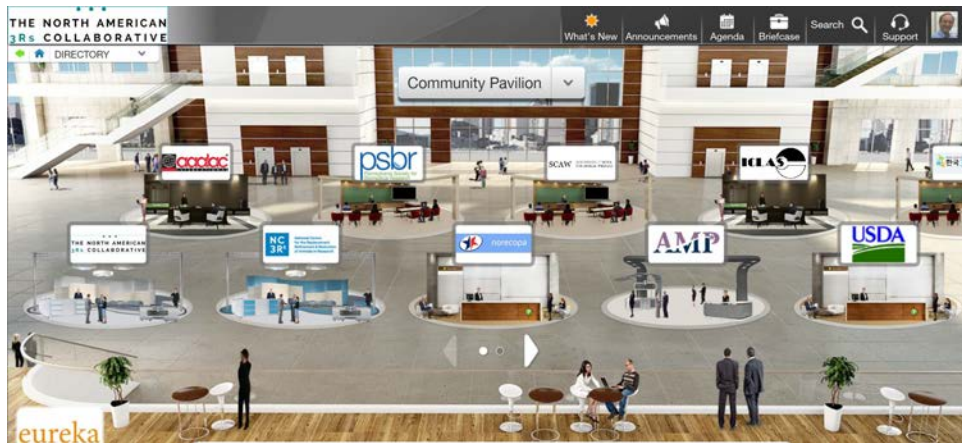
THE NORTH AMERICAN 3Rs COLLABORATIVE

DIRECTORY

What's New Announcements Agenda Briefcase Search Support

Community Pavilion

aaalac

psbr

SCAW

ICLAS

THE NORTH AMERICAN 3Rs COLLABORATIVE

NC3Rs

norecopa

AMP

USDA

eureka